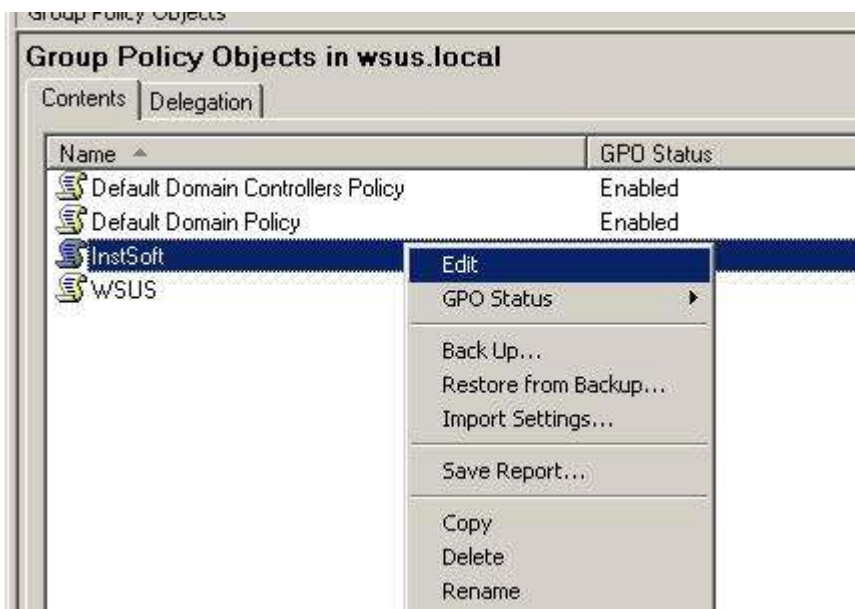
Group Policy Objects

Group Policy Objects in wsus.local

Contents | Delegation

| Name | GPO Status |
|---|---|
| Default Domain Controllers Policy | Enabled |
| Default Domain Policy | Enabled |
| InstSoft | |
| WSUS | |

Edit
GPO Status
Back Up...
Restore from Backup...
Import Settings...
Save Report...
Copy
Delete
Rename